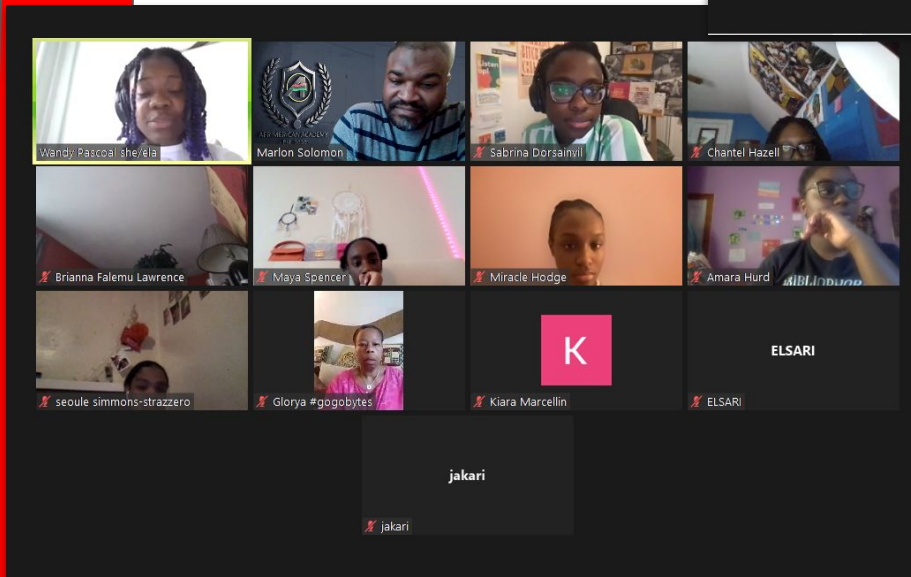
Wandy Pascoal she/ela

Marlon Solomon

Sabrina Dorsainvil

Chantel Hazell

Brianna Falemu Lawrence

Maya Spencer

Miracle Hodge

Amara Hurd

seoule simmons-strazzero

Glorya #gogobytes

K

Kiara Marcellin

ELSARI

ELSARI

jakari

jakari